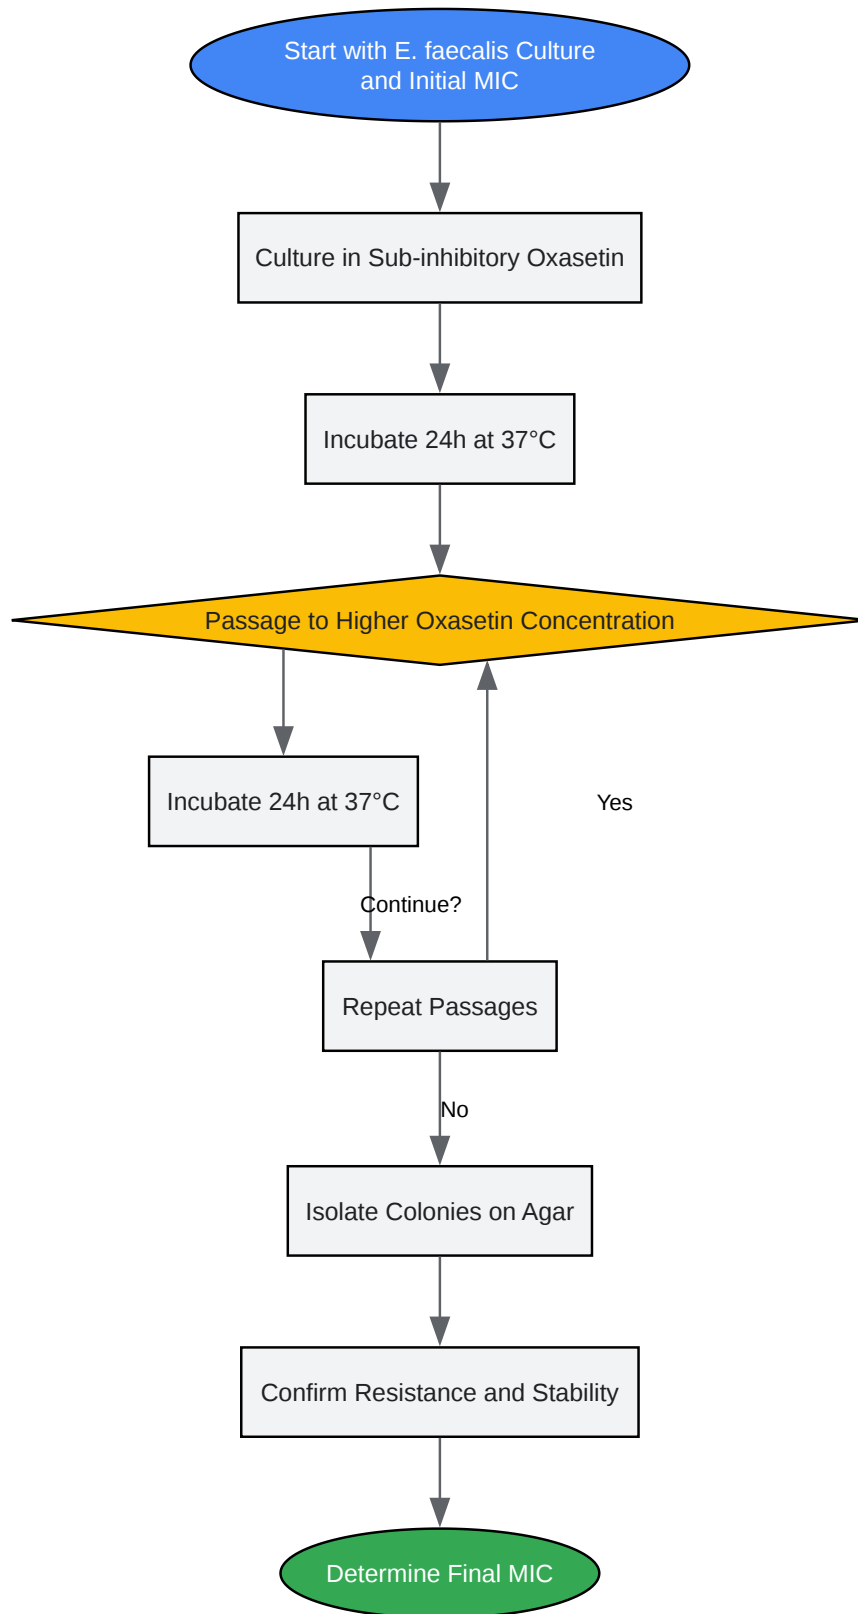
Start with E. faecalis Culture and Initial MIC

Culture in Sub-inhibitory Oxasetin

Incubate 24h at 37°C

Passage to Higher Oxasetin Concentration

Incubate 24h at 37°C

Yes

Continue?

Repeat Passages

No

Isolate Colonies on Agar

Confirm Resistance and Stability

Determine Final MIC